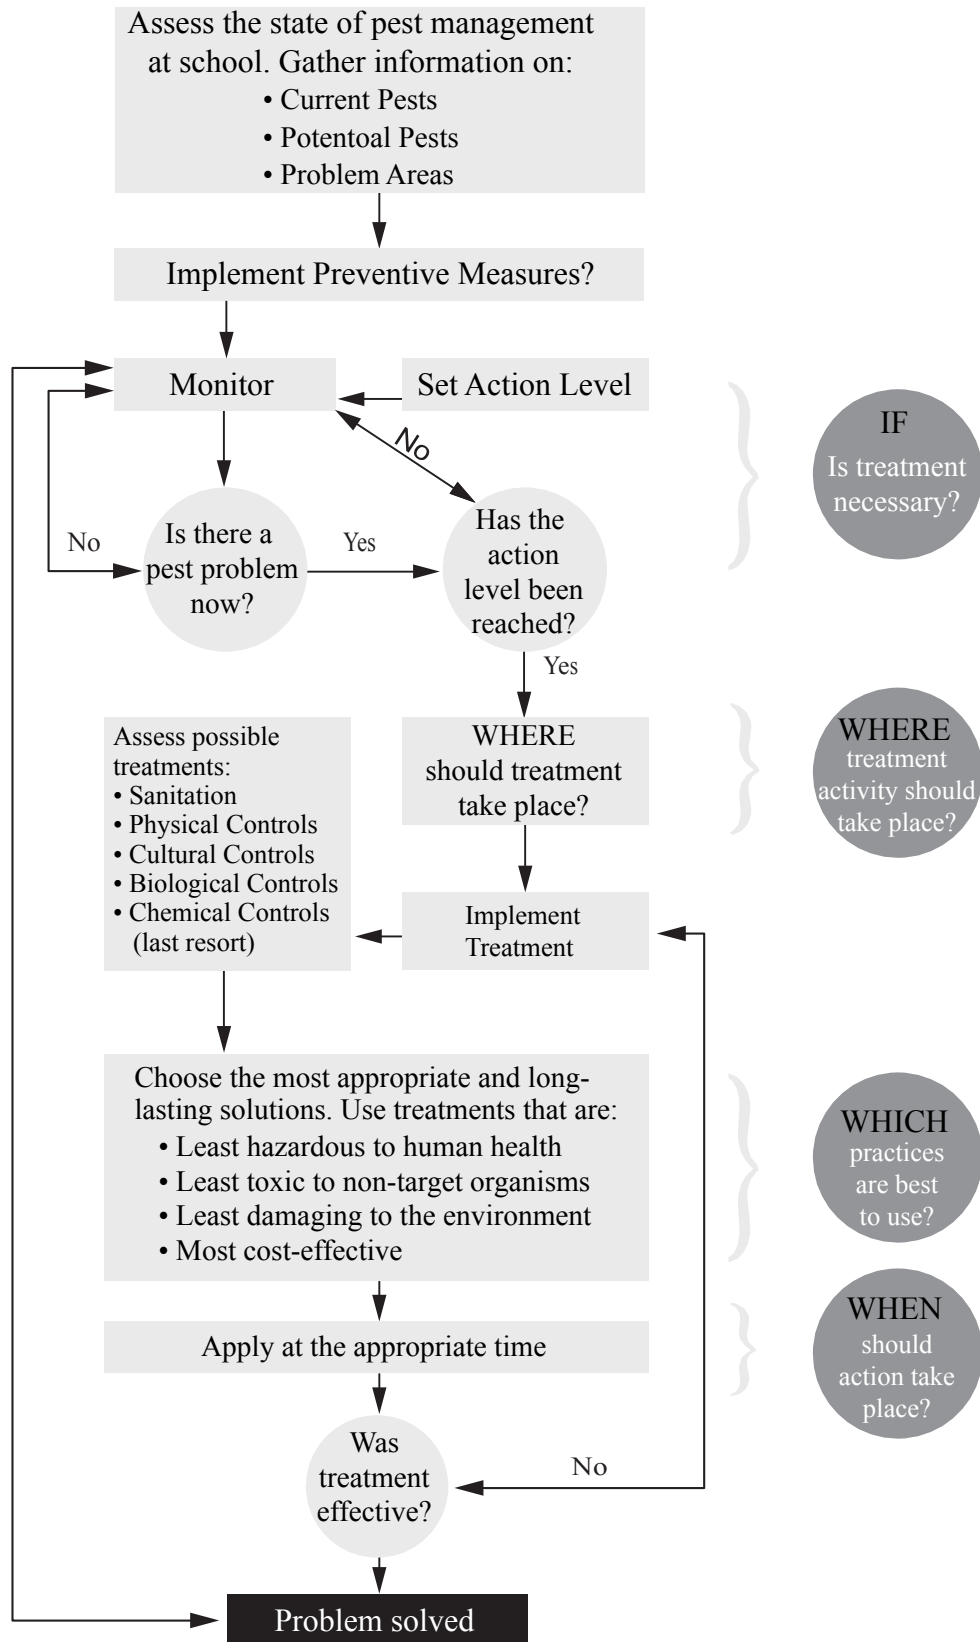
Assess the state of pest management at school. Gather information on:
• Current Pests
• Potentoal Pests
• Problem Areas

Implement Preventive Measures?

Monitor

Set Action Level

No

IF
Is treatment necessary?

No

Is there a pest problem now?

Yes

Has the action level been reached?

Yes

Assess possible treatments:
• Sanitation
• Physical Controls
• Cultural Controls
• Biological Controls
• Chemical Controls (last resort)

WHERE should treatment take place?

WHERE
treatment activity should take place?

Implement Treatment

Choose the most appropriate and long-lasting solutions. Use treatments that are:
• Least hazardous to human health
• Least toxic to non-target organisms
• Least damaging to the environment
• Most cost-effective

WHICH
practices are best to use?

Apply at the appropriate time

WHEN
should action take place?

Was treatment effective?

No

Problem solved